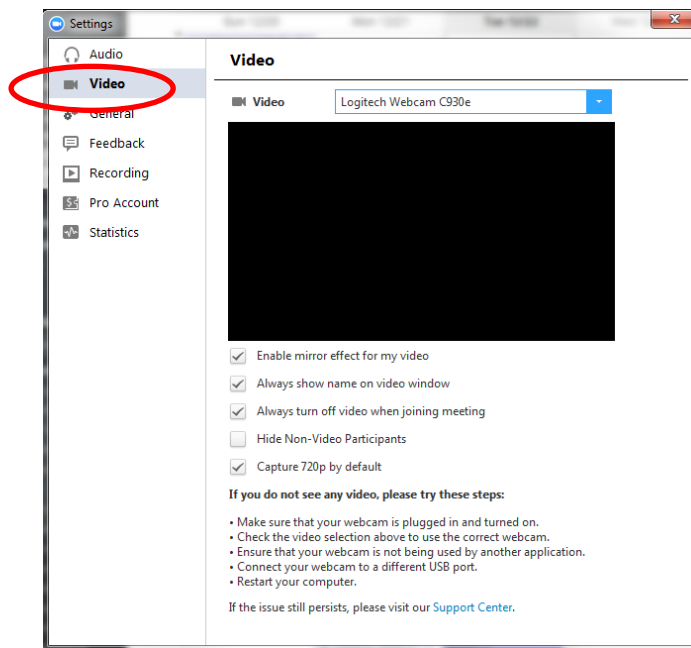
Settings

Audio
Video
General
Feedback
Recording
Pro Account
Statistics

Video

Video Logitech Webcam C930e

Enable mirror effect for my video
Always show name on video window
Always turn off video when joining meeting
Hide Non-Video Participants
Capture 720p by default

If you do not see any video, please try these steps:

• Make sure that your webcam is plugged in and turned on.
• Check the video selection above to use the correct webcam.
• Ensure that your webcam is not being used by another application.
• Connect your webcam to a different USB port.
• Restart your computer.

If the issue still persists, please visit our Support Center.